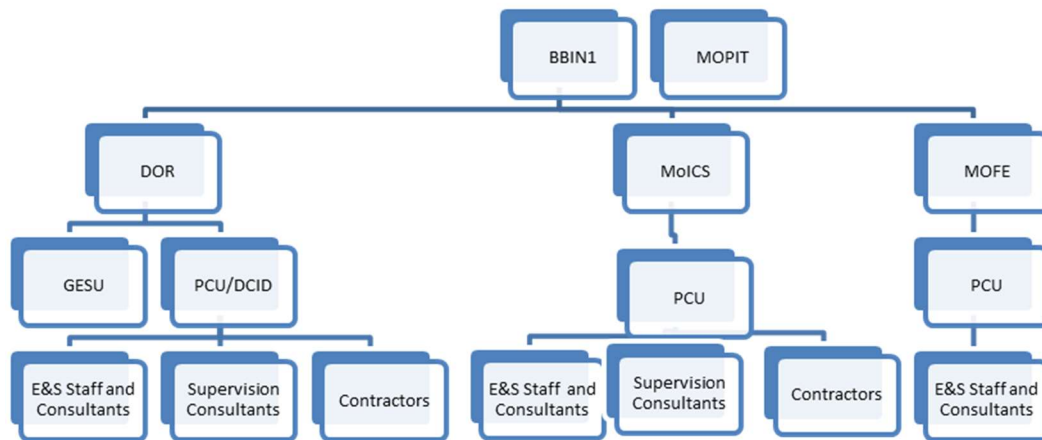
BBIN1

MOPIT

DOR

MoICS

MOFE

GESU

PCU/DCID

PCU

PCU

E&S Staff and Consultants

Supervision Consultants

Contractors

E&S Staff and Consultants

Supervision Consultants

Contractors

E&S Staff and Consultants